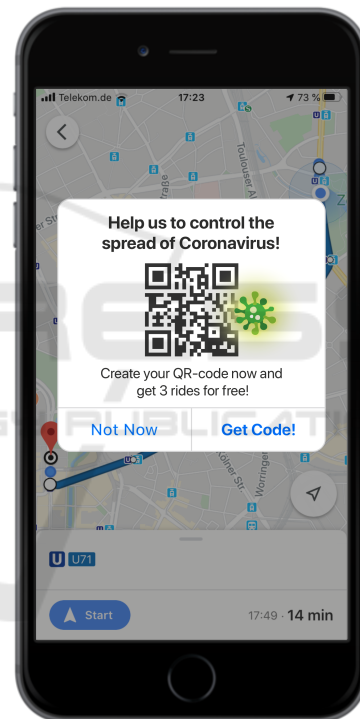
Telekom.de 17:23 73 %

Straße

Toulouser Al

Help us to control the spread of Coronavirus!

Create your QR-code now and get 3 rides for free!

Not Now

Get Code!

Kölner Str.

Worringer

U U71

Start

17:49 · 14 min